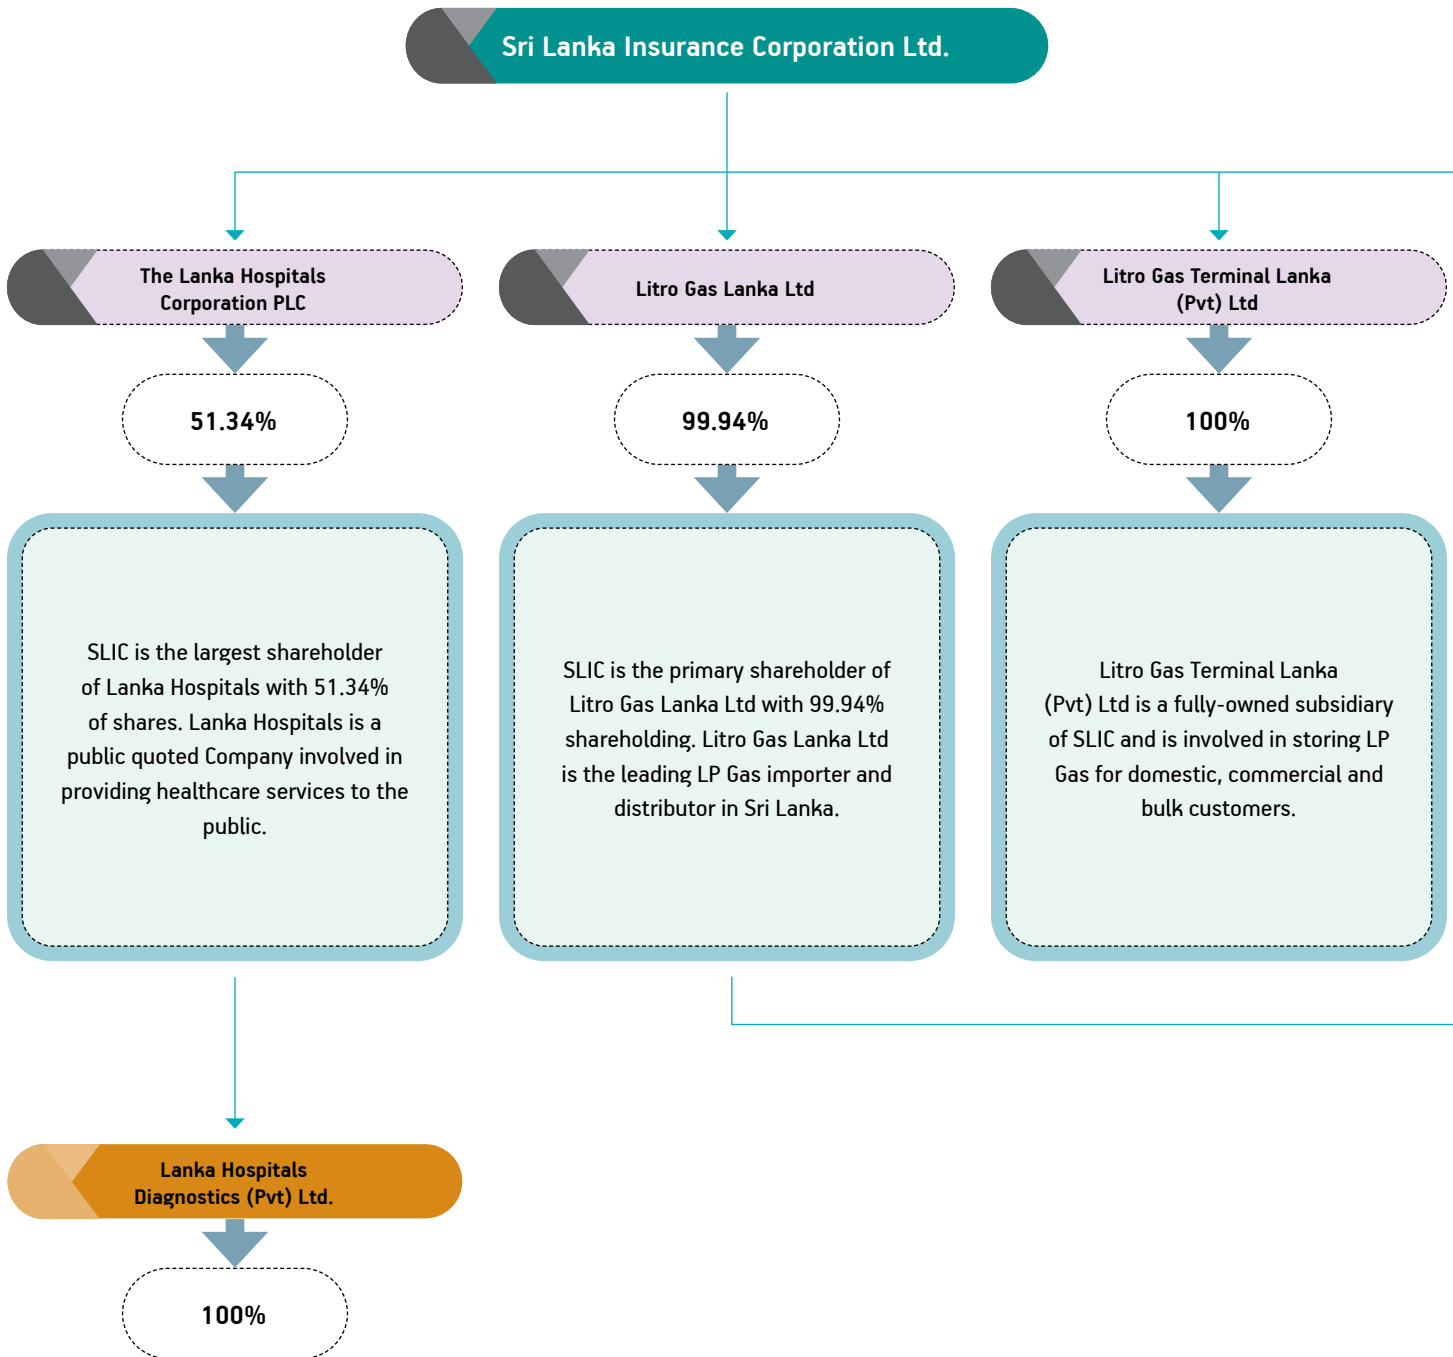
Sri Lanka Insurance Corporation Ltd.

The Lanka Hospitals Corporation PLC

51.34%

SLIC is the largest shareholder of Lanka Hospitals with 51.34% of shares. Lanka Hospitals is a public quoted Company involved in providing healthcare services to the public.

Litro Gas Lanka Ltd

99.94%

SLIC is the primary shareholder of Litro Gas Lanka Ltd with 99.94% shareholding. Litro Gas Lanka Ltd is the leading LP Gas importer and distributor in Sri Lanka.

Litro Gas Terminal Lanka (Pvt) Ltd

100%

Litro Gas Terminal Lanka (Pvt) Ltd is a fully-owned subsidiary of SLIC and is involved in storing LP Gas for domestic, commercial and bulk customers.

Lanka Hospitals Diagnostics (Pvt) Ltd.

100%